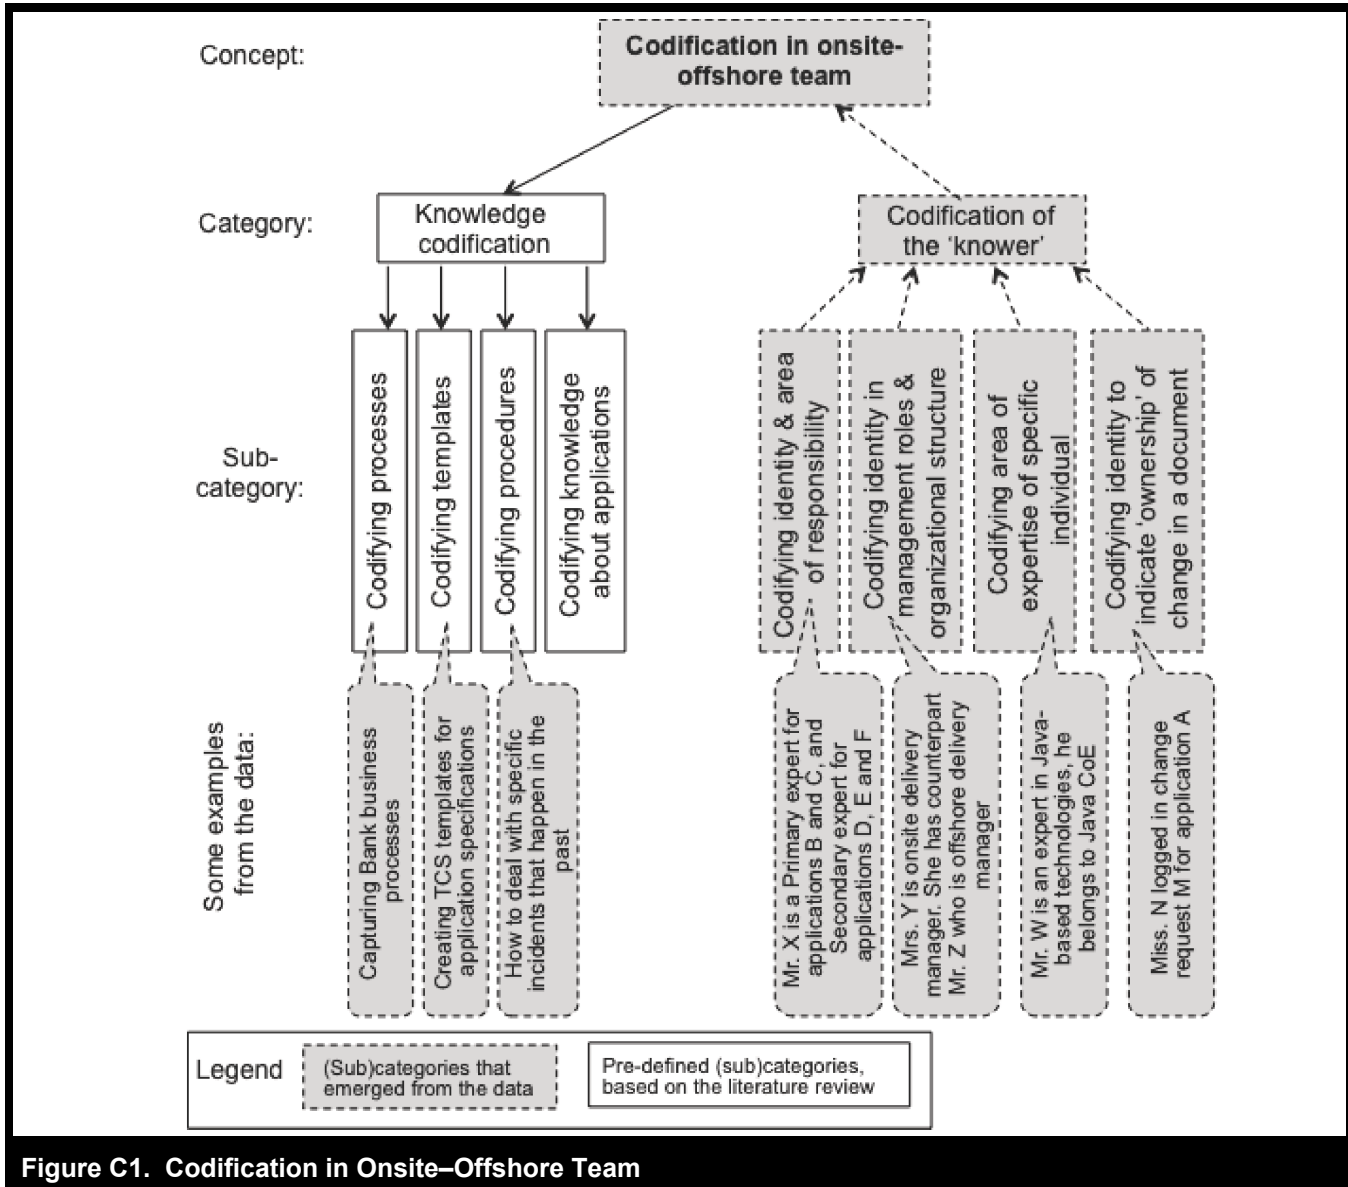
Concept:

Codification in onsite-offshore team

Category:

Knowledge codification

Codification of the 'knower'

Sub-category:

Codifying processes

Codifying templates

Codifying procedures

Codifying knowledge about applications

Codifying identity & area of responsibility

Codifying identity in management roles & organizational structure

Codifying area of expertise of specific individual

Codifying identity to indicate 'ownership' of change in a document

Some examples from the data:

Capturing Bank business processes

Creating TCS templates for application specifications

How to deal with specific incidents that happen in the past

Mr. X is a Primary expert for applications B and C, and Secondary expert for applications D, E and F

Mrs. Y is onsite delivery manager. She has counterpart Mr. Z who is offshore delivery manager

Mr. W is an expert in Java-based technologies, he belongs to Java CoE

Miss. N logged in change request M for application A

Legend

(Sub)categories that emerged from the data

Pre-defined (sub)categories, based on the literature review

Figure C1. Codification in Onsite–Offshore Team